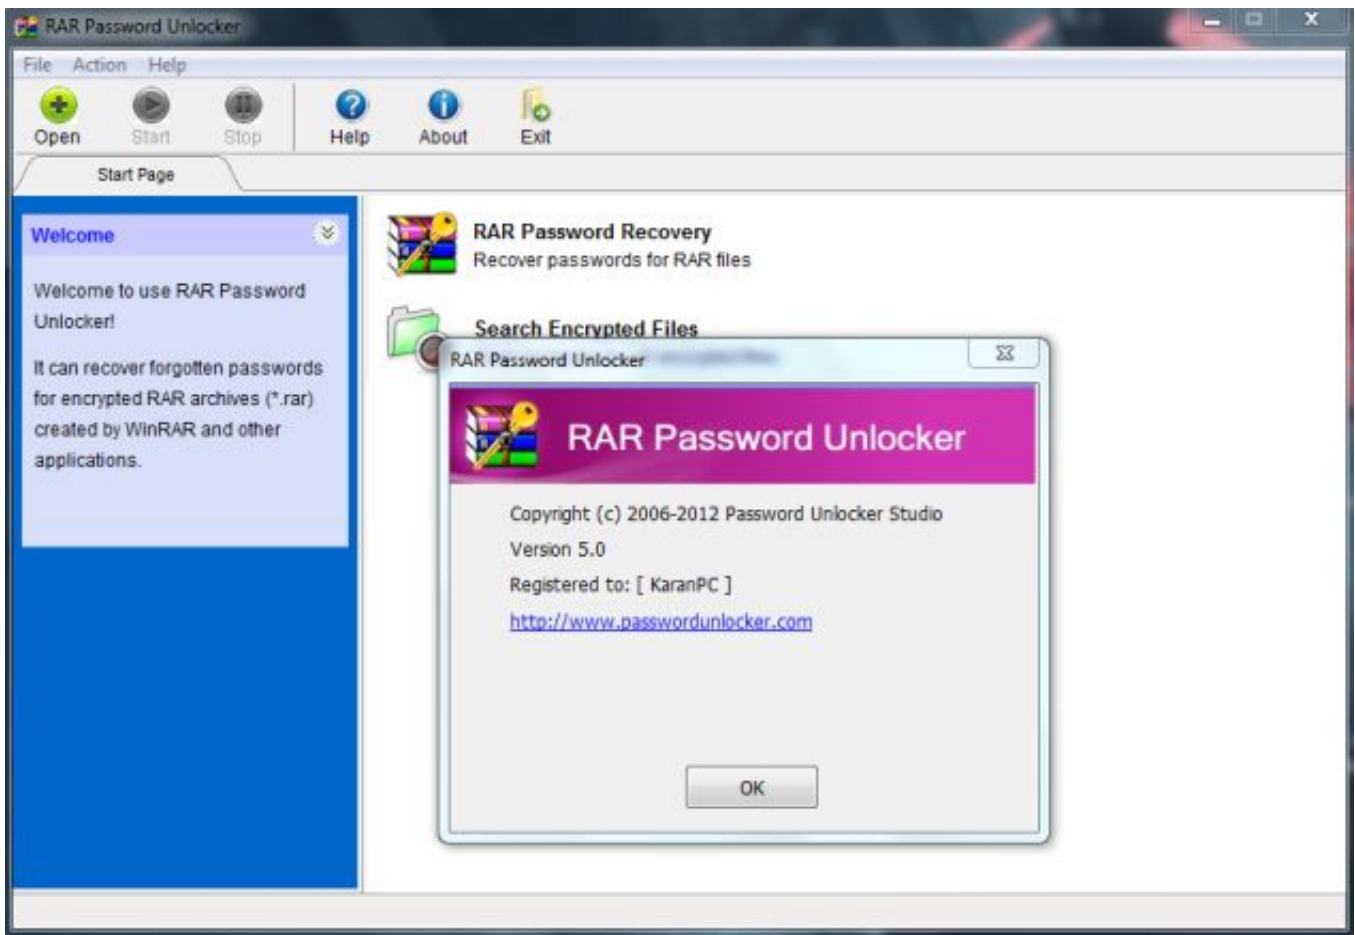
RAR Password Unlocker

File Action Help

Open Start Stop Help About Exit

Start Page

Welcome

Welcome to use RAR Password Unlocker!

It can recover forgotten passwords for encrypted RAR archives (*.rar) created by WinRAR and other applications.

RAR Password Recovery
Recover passwords for RAR files

Search Encrypted Files

RAR Password Unlocker

RAR Password Unlocker

Copyright (c) 2006-2012 Password Unlocker Studio
Version 5.0
Registered to: [ KaranPC ]
http://www.passwordunlocker.com

OK